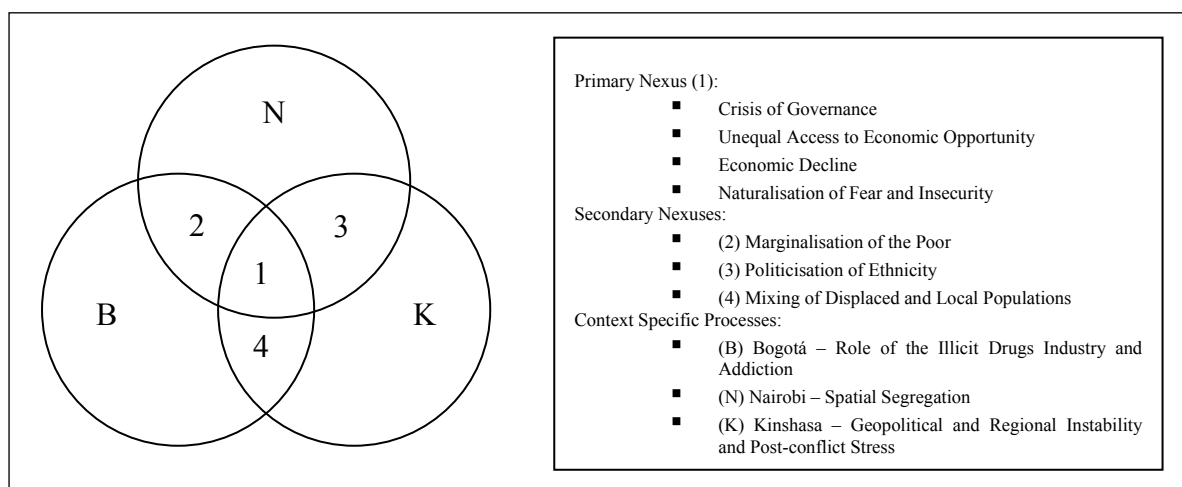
N

2

3

1

B

K

4

Primary Nexus (1):

- Crisis of Governance
- Unequal Access to Economic Opportunity
- Economic Decline
- Naturalisation of Fear and Insecurity

Secondary Nexuses:

- (2) Marginalisation of the Poor
- (3) Politicisation of Ethnicity
- (4) Mixing of Displaced and Local Populations

Context Specific Processes:

- (B) Bogotá – Role of the Illicit Drugs Industry and Addiction
- (N) Nairobi – Spatial Segregation
- (K) Kinshasa – Geopolitical and Regional Instability and Post-conflict Stress